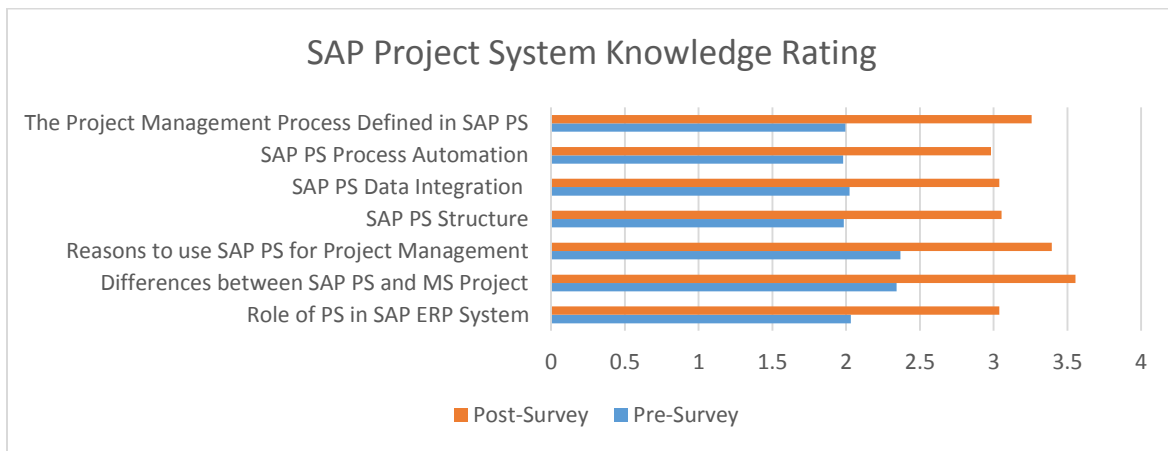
SAP Project System Knowledge Rating

The Project Management Process Defined in SAP PS
SAP PS Process Automation
SAP PS Data Integration
SAP PS Structure
Reasons to use SAP PS for Project Management
Differences between SAP PS and MS Project
Role of PS in SAP ERP System

0 0.5 1 1.5 2 2.5 3 3.5 4

Post-Survey Pre-Survey